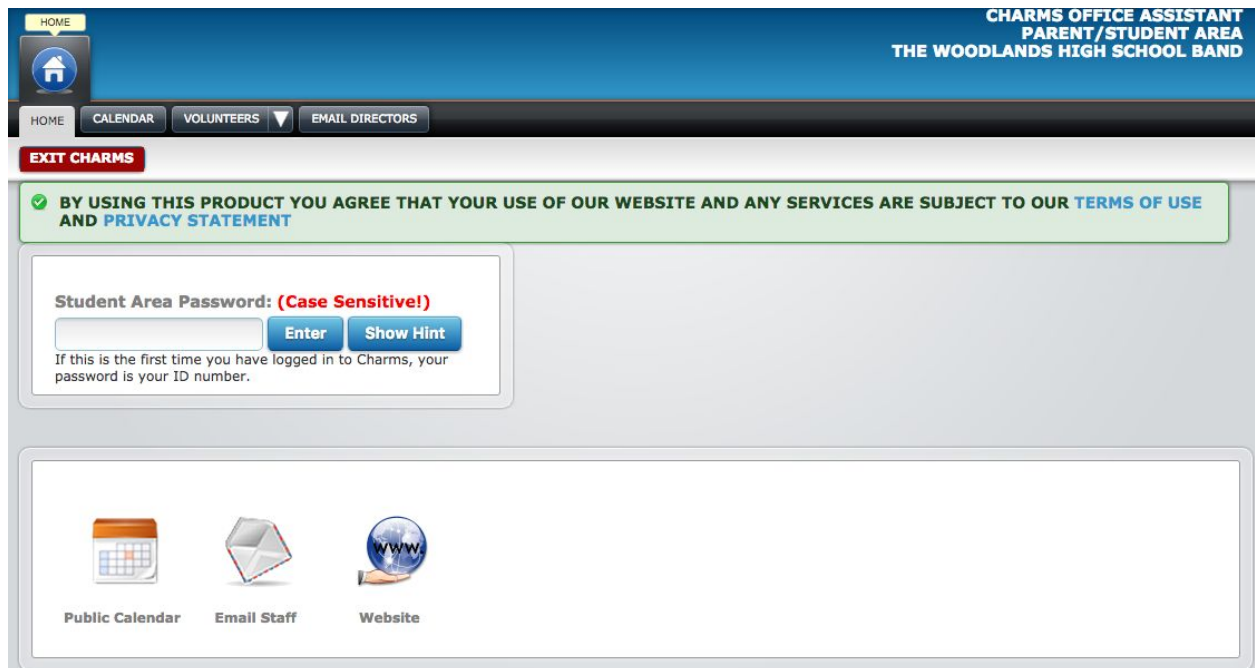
HOME

CHARMS OFFICE ASSISTANT
PARENT/STUDENT AREA
THE WOODLANDS HIGH SCHOOL BAND

HOME CALENDAR VOLUNTEERS EMAIL DIRECTORS

EXIT CHARMS

BY USING THIS PRODUCT YOU AGREE THAT YOUR USE OF OUR WEBSITE AND ANY SERVICES ARE SUBJECT TO OUR TERMS OF USE AND PRIVACY STATEMENT

Student Area Password: (Case Sensitive!)

Enter Show Hint

If this is the first time you have logged in to Charms, your password is your ID number.

www

Public Calendar Email Staff Website